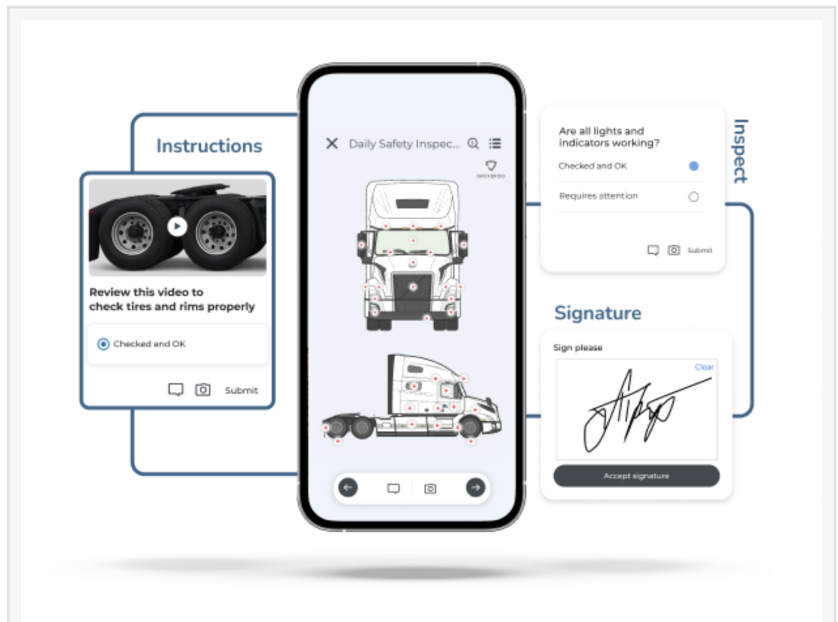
Instructions

Review this video to check tires and rims properly

Checked and OK

Submit

Daily Safety Inspec...

DRIVEROO

Inspect

Are all lights and indicators working?

Checked and OK

Requires attention

Submit

Signature

Sign please

Clear

Accept signature